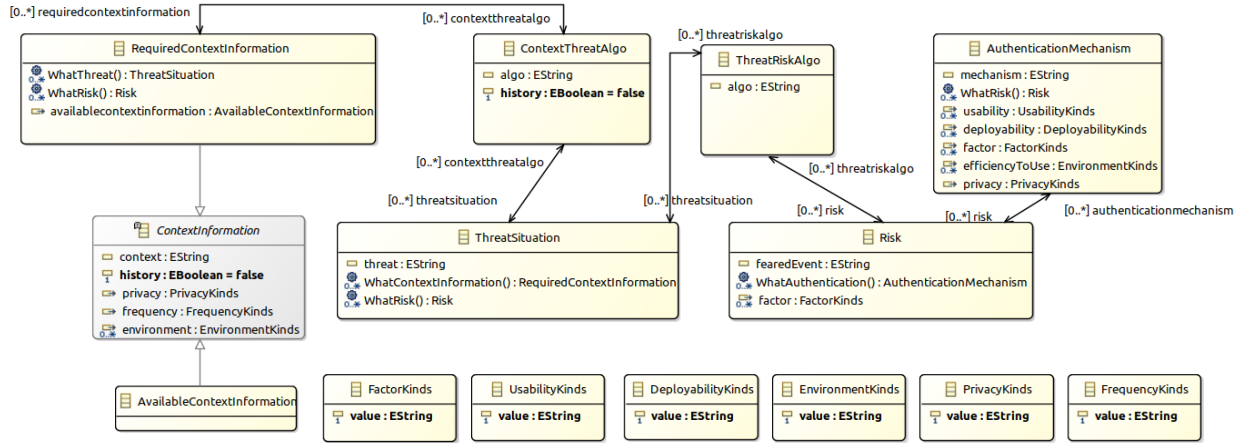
[0..*] requiredcontextinformation

[0..*] contextthreatalgo

[0..*] threatriskalgo

RequiredContextInformation
WhatThreat() : ThreatSituation
WhatRisk() : Risk
availablecontextinformation : AvailableContextInformation

ContextThreatAlgo
algo : EString
history : EBoolean = false

ThreatRiskAlgo
algo : EString

AuthenticationMechanism
mechanism : EString
WhatRisk() : Risk
usability : UsabilityKinds
deployability : DeployabilityKinds
factor : FactorKinds
efficiencyToUse : EnvironmentKinds
privacy : PrivacyKinds

[0..*] contextthreatalgo

[0..*] threatriskalgo

[0..*] threatsituation

[0..*] threatsituation

[0..*] risk

[0..*] risk

[0..*] authenticationmechanism

ContextInformation
context : EString
history : EBoolean = false
privacy : PrivacyKinds
frequency : FrequencyKinds
environment : EnvironmentKinds

ThreatSituation
threat : EString
WhatContextInformation() : RequiredContextInformation
WhatRisk() : Risk

Risk
fearedEvent : EString
WhatAuthentication() : AuthenticationMechanism
factor : FactorKinds

AvailableContextInformation

FactorKinds
value : EString

UsabilityKinds
value : EString

DeployabilityKinds
value : EString

EnvironmentKinds
value : EString

PrivacyKinds
value : EString

FrequencyKinds
value : EString